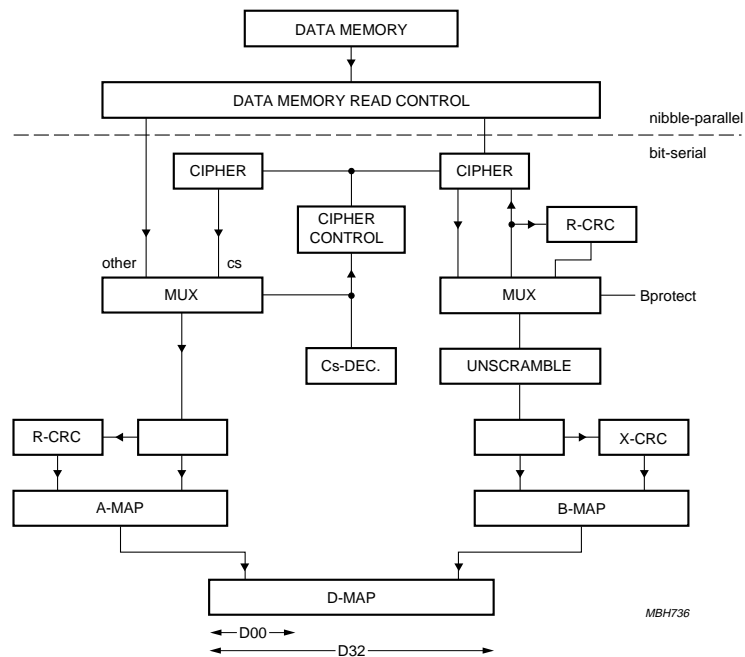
DATA MEMORY

DATA MEMORY READ CONTROL

nibble-parallel

bit-serial

CIPHER

CIPHER

CIPHER CONTROL

R-CRC

other

cs

MUX

MUX

Bprotect

Cs-DEC.

UNSCRAMBLE

R-CRC

X-CRC

A-MAP

B-MAP

D-MAP

MBH736

D00

D32